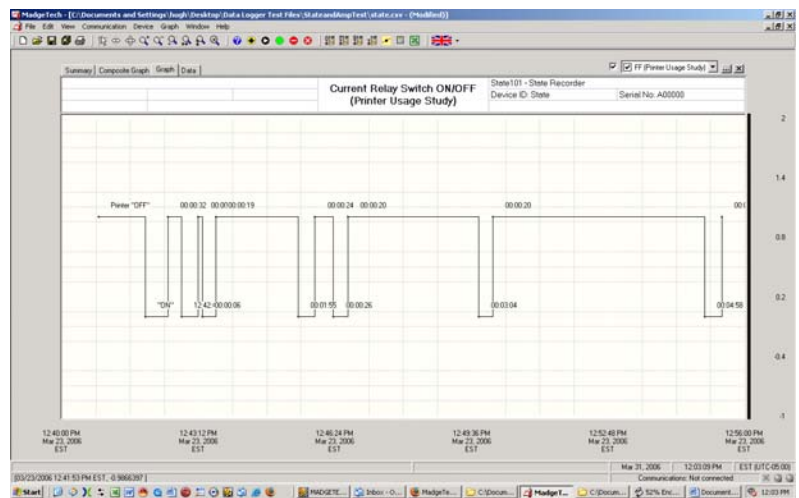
MadgeTech - [C:\Documents and Settings\hugh\Desktop\Data Logger Test Files\StateandAmpTest\state.csv - (Modified)]

File Edit View Communication Device Graph Window Help

Summary | Composite Graph | Graph | Data

FF (Printer Usage Study)

Current Relay Switch ON/OFF
(Printer Usage Study)

State101 - State Recorder

Device ID: State

Serial No: A00000

2

1.4

0.8

0.2

-0.4

-1

Printer "OFF"

00:00:32 00:00:00:00:19

00:00:24 00:00:20

00:00:20

00:(

"ON"

12:42:00:00:06

00:01:55 00:00:26

00:03:04

00:04:58

12:40:00 PM
Mar 23, 2006
EST

12:43:12 PM
Mar 23, 2006
EST

12:46:24 PM
Mar 23, 2006
EST

12:49:36 PM
Mar 23, 2006
EST

12:52:48 PM
Mar 23, 2006
EST

12:56:00 PM
Mar 23, 2006
EST

[03/23/2006 12:41:53 PM EST, -0.9866397]

Mar 31, 2006 | 12:03:09 PM | EST (UTC-05:00)

Communications: Not connected

Start | MADGETE... | Inbox - O... | MadgeTe... | C:\Docum... | MadgeT... | C:\Docum... | 52% Enc... | Document... | 12:03 PM